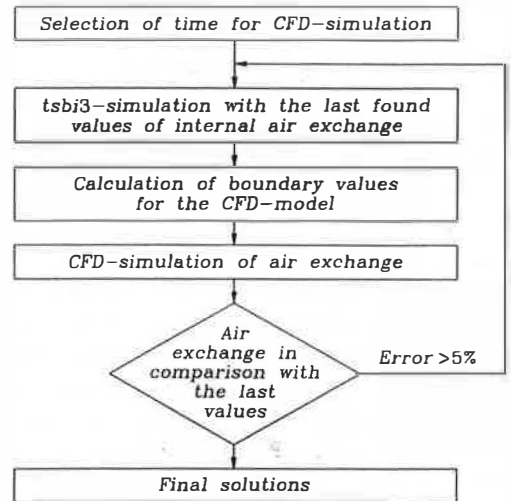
Selection of time for CFD–simulation

tsbi3–simulation with the last found values of internal air exchange

Calculation of boundary values for the CFD–model

CFD–simulation of air exchange

Air exchange in comparison with the last values

Error >5%

Final solutions